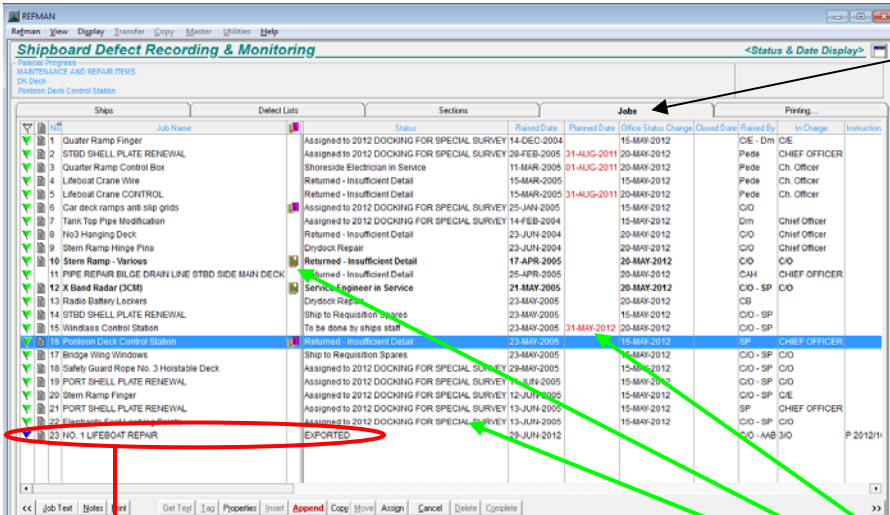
REFMAN

Refman View Display Transfer Copy Master Utilities Help

Shipboard Defect Recording & Monitoring

<Status & Date Display>

Palacial Progress
MAINTENANCE AND REPAIR ITEMS
DK Deck
Pontoon Deck Control Station

Ships | Defect Lists | Sections | Jobs | Printing...

| No | Job Name | Status | Raised Date | Planned Date | Office Status Change | Closed Date | Raised By | In Charge | Instruction |
|---|---|---|---|---|---|---|---|---|---|
| 1 | Quater Ramp Finger | Assigned to 2012 DOCKING FOR SPECIAL SURVEY | 14-DEC-2004 | | 15-MAY-2012 | | C/E - Dm | C/E | |
| 2 | STBD SHELL PLATE RENEWAL | Assigned to 2012 DOCKING FOR SPECIAL SURVEY | 28-FEB-2005 | 31-AUG-2011 | 20-MAY-2012 | | Pede | CHIEF OFFICER | |
| 3 | Quarter Ramp Control Box | Shoreside Electrician in Service | 11-MAR-2005 | 01-AUG-2011 | 20-MAY-2012 | | Pede | Ch. Officer | |
| 4 | Lifeboat Crane Wire | Returned - Insufficient Detail | 15-MAR-2005 | | 20-MAY-2012 | | Pede | Ch. Officer | |
| 5 | Lifeboat Crane CONTROL | Returned - Insufficient Detail | 15-MAR-2005 | 31-AUG-2011 | 20-MAY-2012 | | Pede | Ch. Officer | |
| 6 | Car deck ramps anti slip grids | Assigned to 2012 DOCKING FOR SPECIAL SURVEY | 25-JAN-2005 | | 15-MAY-2012 | | C/O | | |
| 7 | Tank Top Pipe Modification | Assigned to 2012 DOCKING FOR SPECIAL SURVEY | 14-FEB-2004 | | 15-MAY-2012 | | Dm | Chief Officer | |
| 8 | No3 Hanging Deck | Returned - Insufficient Detail | 23-JUN-2004 | | 20-MAY-2012 | | C/O | Chief Officer | |
| 9 | Stern Ramp Hinge Pins | Drydock Repair | 23-JUN-2004 | | 20-MAY-2012 | | C/O | Chief Officer | |
| 10 | Stern Ramp - Various | Returned - Insufficient Detail | 17-APR-2005 | | 20-MAY-2012 | | C/O | C/O | |
| 11 | PIPE REPAIR BILGE DRAIN LINE STBD SIDE MAIN DECK | Returned - Insufficient Detail | 25-APR-2005 | | 20-MAY-2012 | | CAH | CHIEF OFFICER | |
| 12 | X Band Radar (3CM) | Service Engineer in Service | 21-MAY-2005 | | 20-MAY-2012 | | C/O - SP | C/O | |
| 13 | Radio Battery Lockers | Drydock Repair | 23-MAY-2005 | | 20-MAY-2012 | | CB | | |
| 14 | STBD SHELL PLATE RENEWAL | Ship to Requisition Spares | 23-MAY-2005 | | 20-MAY-2012 | | C/O - SP | | |
| 15 | Windlass Control Station | To be done by ships staff | 23-MAY-2005 | 31-MAY-2012 | 20-MAY-2012 | | C/O - SP | | |
| 16 | Pontoon Deck Control Station | Returned - Insufficient Detail | 23-MAY-2005 | | 15-MAY-2012 | | SP | CHIEF OFFICER | |
| 17 | Bridge Wing Windows | Ship to Requisition Spares | 23-MAY-2005 | | 15-MAY-2012 | | C/O - SP | C/O | |
| 18 | Safety Guard Rope No. 3 Hoistable Deck | Assigned to 2012 DOCKING FOR SPECIAL SURVEY | 29-MAY-2005 | | 15-MAY-2012 | | C/O - SP | C/O | |
| 19 | PORT SHELL PLATE RENEWAL | Assigned to 2012 DOCKING FOR SPECIAL SURVEY | 11-JUN-2005 | | 15-MAY-2012 | | C/O - SP | C/O | |
| 20 | Stern Ramp Finger | Assigned to 2012 DOCKING FOR SPECIAL SURVEY | 12-JUN-2005 | | 15-MAY-2012 | | C/O - SP | C/E | |
| 21 | PORT SHELL PLATE RENEWAL | Assigned to 2012 DOCKING FOR SPECIAL SURVEY | 13-JUN-2005 | | 15-MAY-2012 | | SP | CHIEF OFFICER | |
| 22 | Elephants Foot Lashing Points | Assigned to 2012 DOCKING FOR SPECIAL SURVEY | 13-JUN-2005 | | 15-MAY-2012 | | C/O - SP | | |
| 23 | NO. 1 LIFEBOAT REPAIR | EXPORTED | 29-JUN-2012 | | | | C/O - AAB | 3/O | P 2012/1 |

<< Job Text Notes Print Get Text Tag Properties Insert Append Copy Move Assign Cancel Delete Complete >>